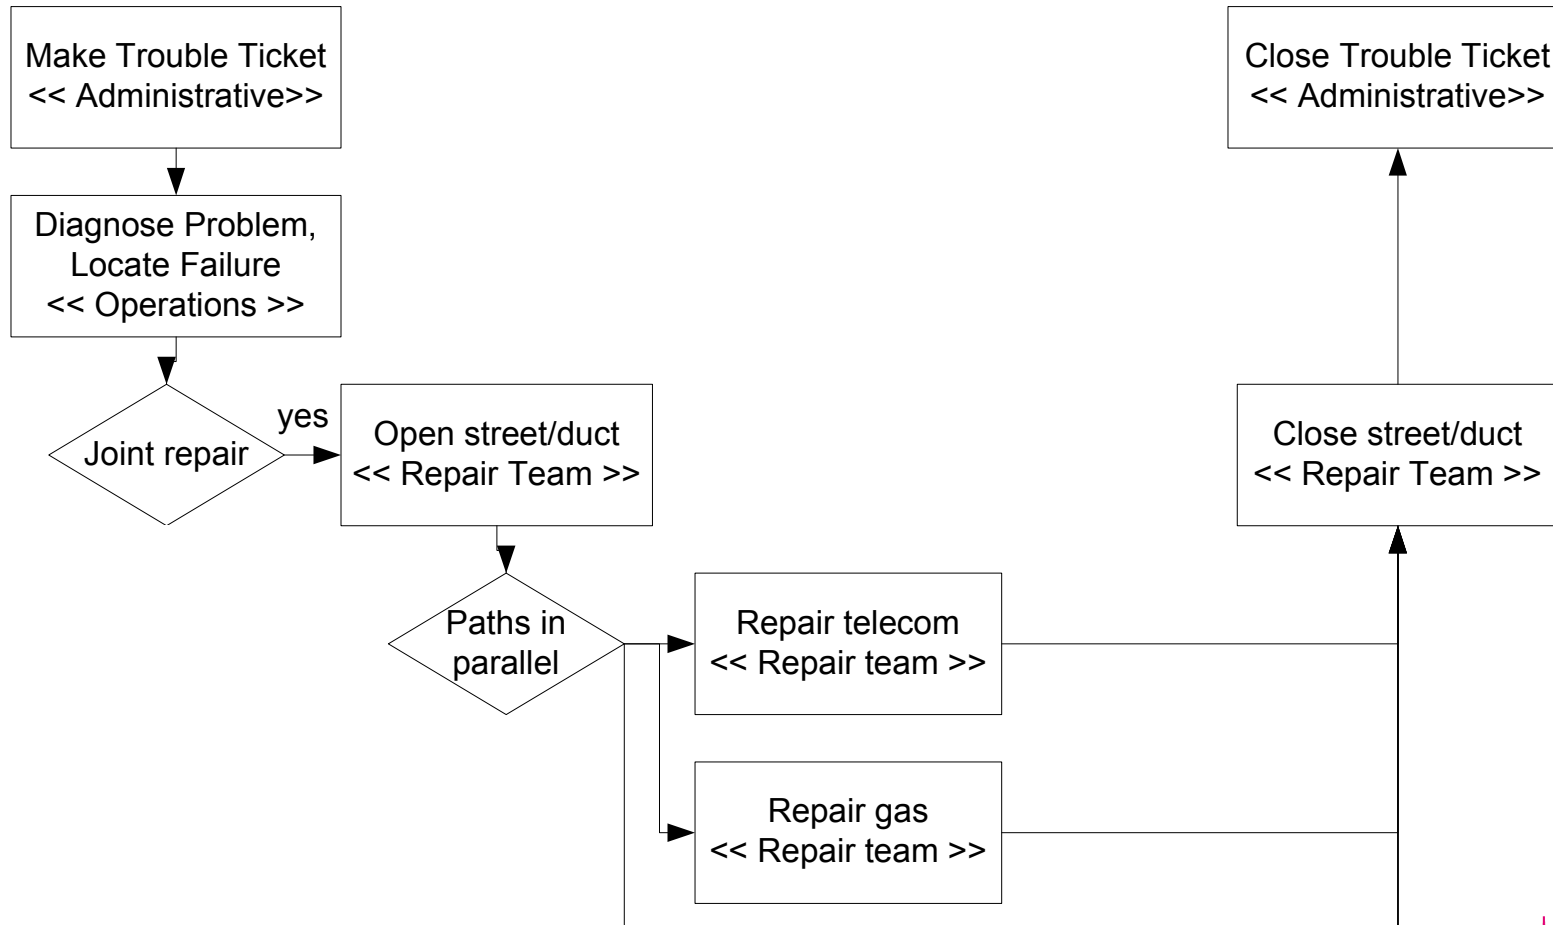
Make Trouble Ticket
<< Administrative>>

Diagnose Problem,
Locate Failure
<< Operations >>

Joint repair

yes

Open street/duct
<< Repair Team >>

Paths in
parallel

Repair telecom
<< Repair team >>

Repair gas
<< Repair team >>

Close Trouble Ticket
<< Administrative>>

Close street/duct
<< Repair Team >>